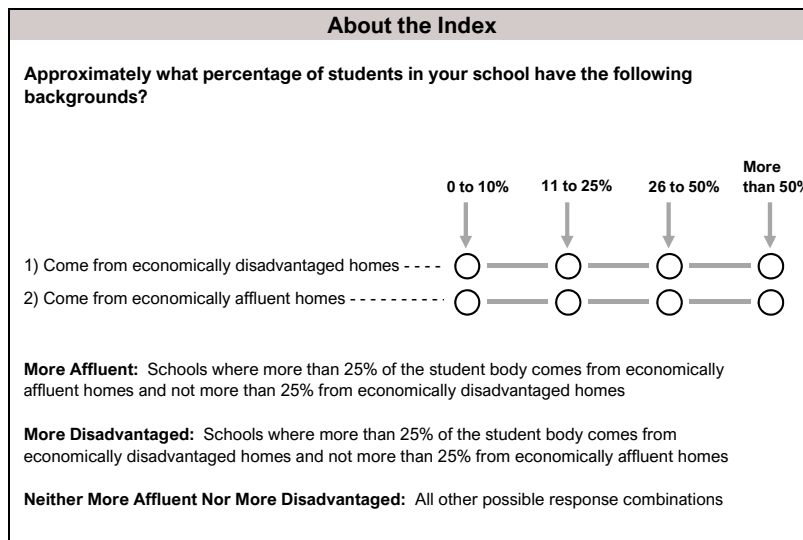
About the Index

Approximately what percentage of students in your school have the following backgrounds?

| | 0 to 10% | 11 to 25% | 26 to 50% | More than 50% |
|---|---|---|---|---|
| 1) Come from economically disadvantaged homes | ○ | ○ | ○ | ○ |
| 2) Come from economically affluent homes | ○ | ○ | ○ | ○ |

More Affluent: Schools where more than 25% of the student body comes from economically affluent homes and not more than 25% from economically disadvantaged homes

More Disadvantaged: Schools where more than 25% of the student body comes from economically disadvantaged homes and not more than 25% from economically affluent homes

Neither More Affluent Nor More Disadvantaged: All other possible response combinations